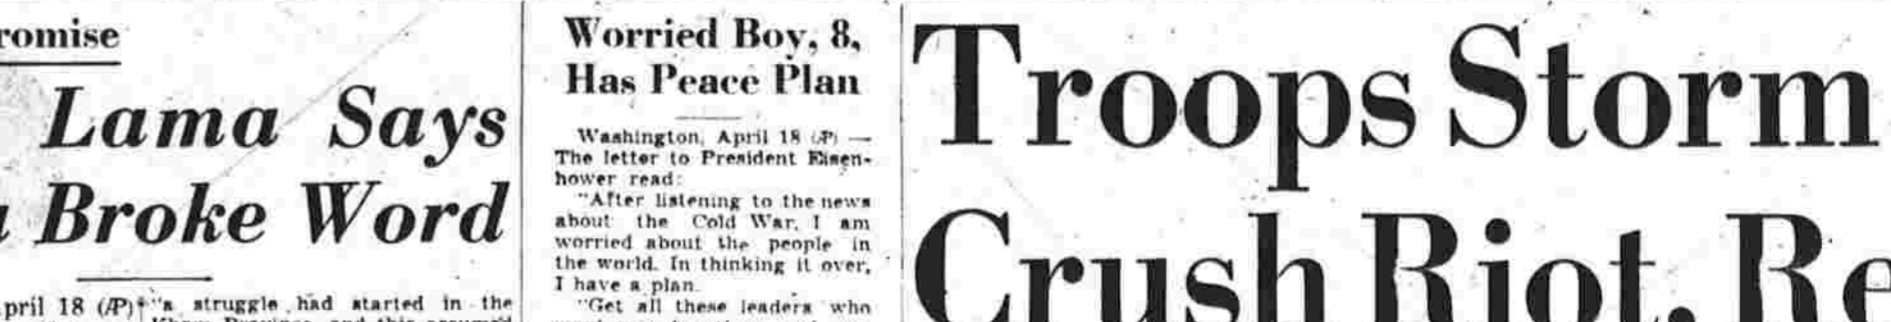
romise

Lama Says
Broke Word

pril 18 (AP)—"a struggle had started in the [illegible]

Worried Boy, 8, Has Peace Plan

Washington, April 18 (AP) — The letter to President Eisenhower read:

"After listening to the news about the Cold War, I am worried about the people in the world. In thinking it over, I have a plan.

"Get all these leaders who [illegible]

Troops Storm
Crush Riot, Re